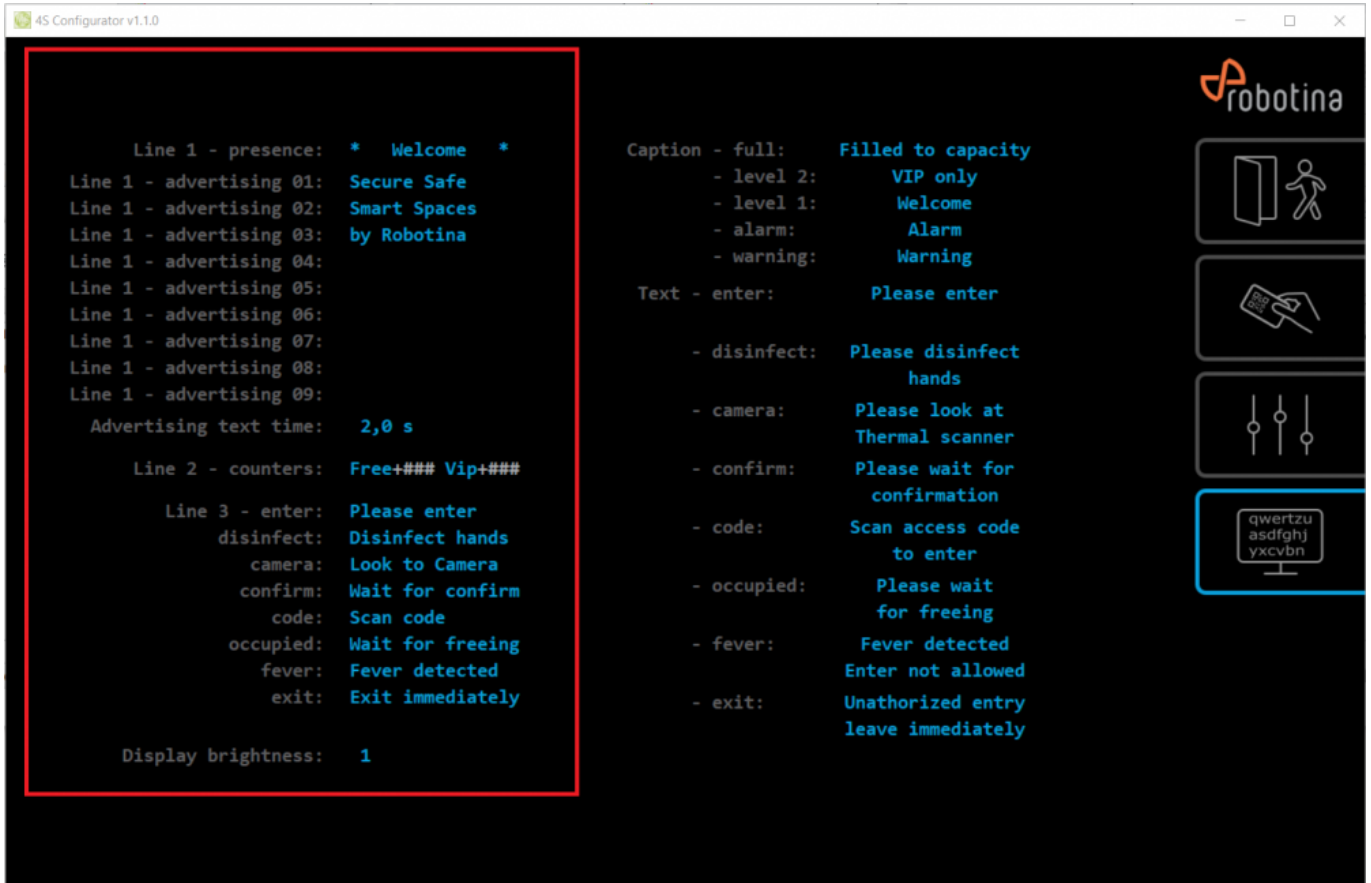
4S Configurator v1.1.0

robotina

Line 1 - presence: * Welcome *
Line 1 - advertising 01: Secure Safe
Line 1 - advertising 02: Smart Spaces
Line 1 - advertising 03: by Robotina
Line 1 - advertising 04:
Line 1 - advertising 05:
Line 1 - advertising 06:
Line 1 - advertising 07:
Line 1 - advertising 08:
Line 1 - advertising 09:
Advertising text time: 2,0 s

Line 2 - counters: Free+### Vip+###

Line 3 - enter: Please enter
disinfect: Disinfect hands
camera: Look to Camera
confirm: Wait for confirm
code: Scan code
occupied: Wait for freeing
fever: Fever detected
exit: Exit immediately

Display brightness: 1

Caption - full: Filled to capacity
- level 2: VIP only
- level 1: Welcome
- alarm: Alarm
- warning: Warning
Text - enter: Please enter

- disinfect: Please disinfect hands

- camera: Please look at Thermal scanner

- confirm: Please wait for confirmation

- code: Scan access code to enter

- occupied: Please wait for freeing

- fever: Fever detected Enter not allowed

- exit: Unathorized entry leave immediately

qwertzu
asdfghj
yxcvbn